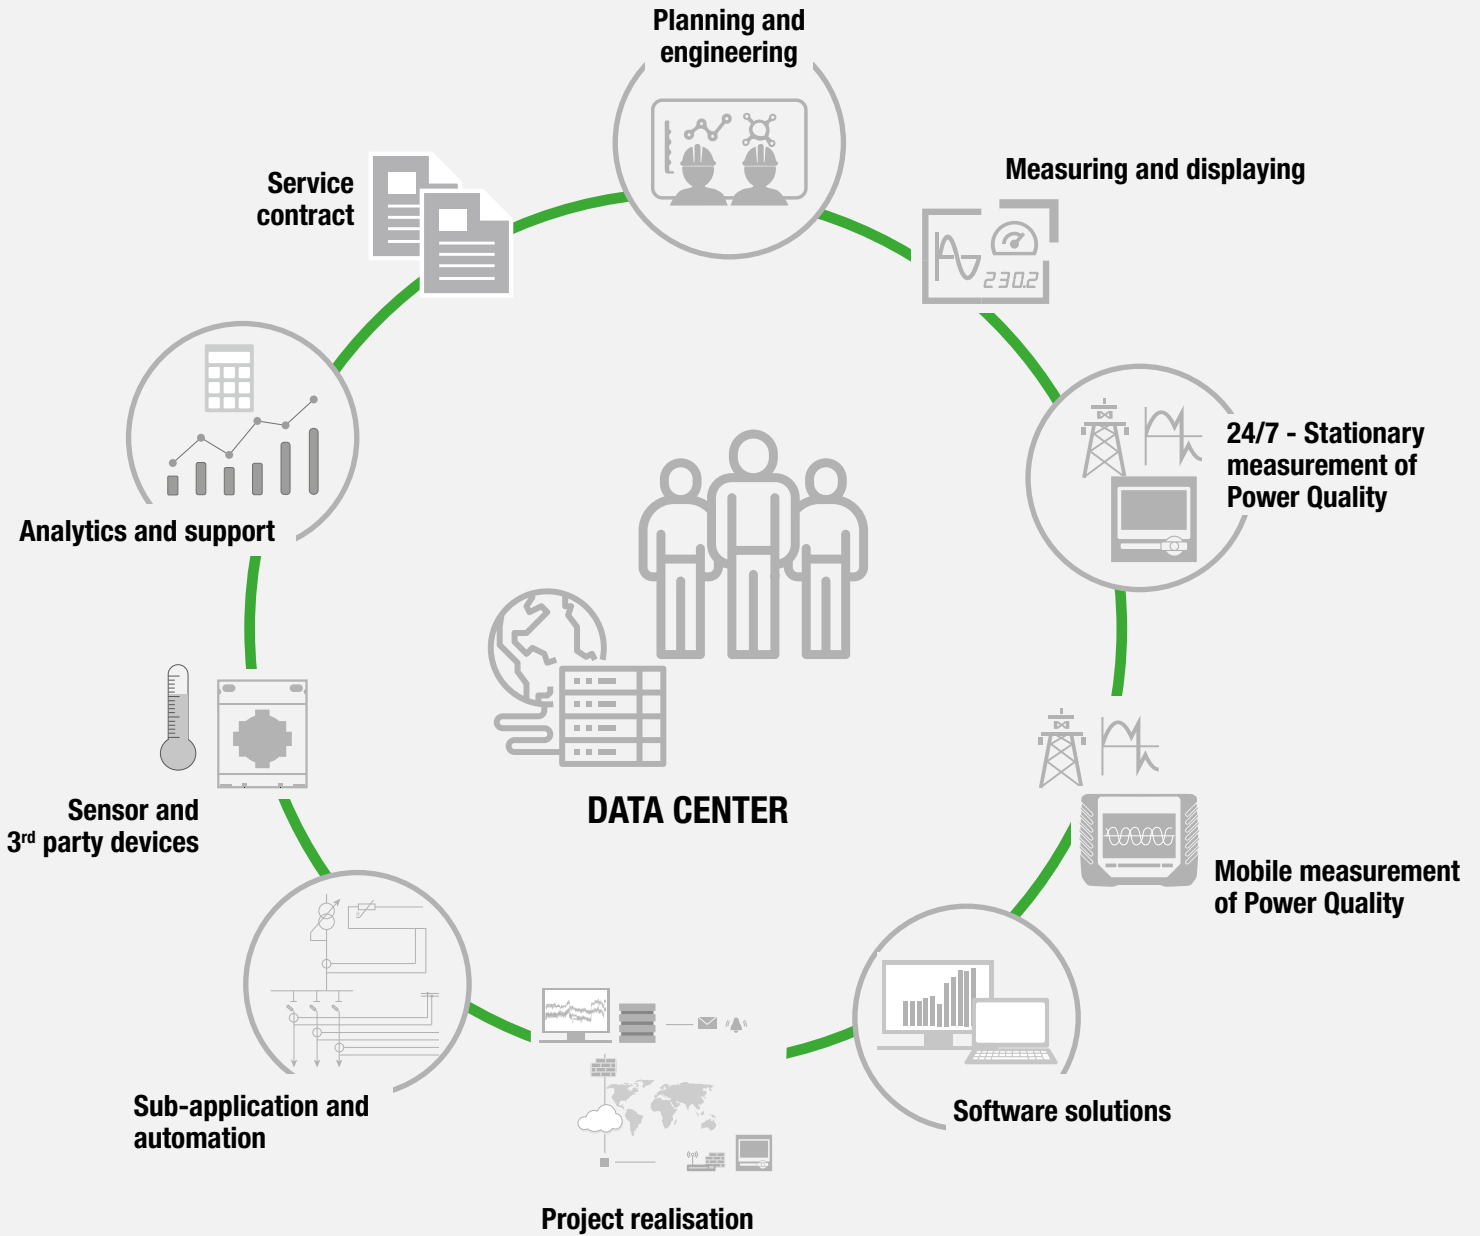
Planning and engineering

Measuring and displaying

230.2

24/7 - Stationary measurement of Power Quality

Mobile measurement of Power Quality

Software solutions

Project realisation

Sub-application and automation

Sensor and 3$^{rd}$ party devices

Analytics and support

Service contract

DATA CENTER